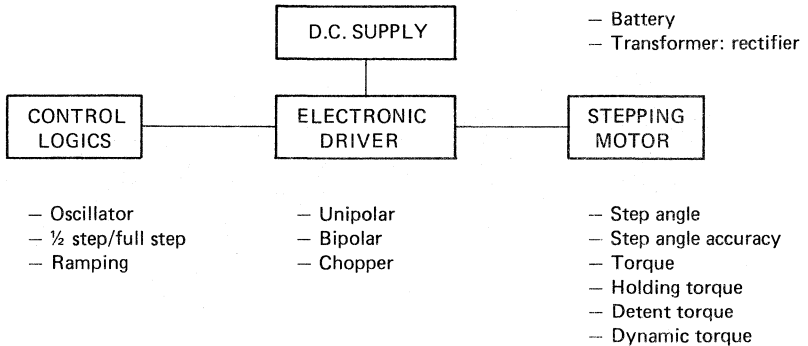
D.C. SUPPLY

– Battery
– Transformer: rectifier

CONTROL LOGICS

ELECTRONIC DRIVER

STEPPING MOTOR

– Oscillator
– ½ step/full step
– Ramping

– Unipolar
– Bipolar
– Chopper

– Step angle
– Step angle accuracy
– Torque
– Holding torque
– Detent torque
– Dynamic torque